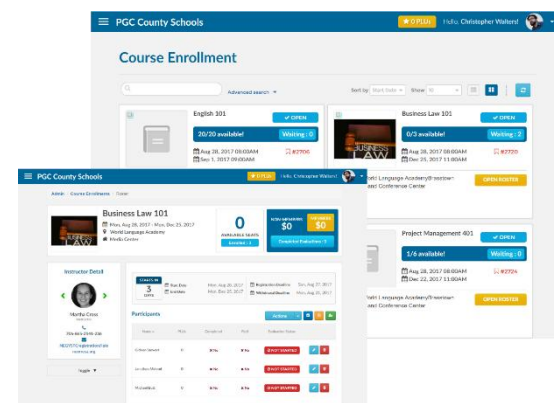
PGC County Schools
0 PLUs Hello, Christopher Walters!

Course Enrollment

Advanced search
Sort by Start Date Show 10

English 101
OPEN
20/20 available!
Waiting : 0
Aug 28, 2017 08:00AM
Sep 1, 2017 09:00AM
#2706

Business Law 101
OPEN
0/3 available!
Waiting : 2
Aug 28, 2017 08:00AM
Dec 25, 2017 11:00AM
#2720
World Language Academy@Hometown
OPEN ROSTER

Project Management 401
OPEN
1/6 available!
Waiting : 0
Aug 28, 2017 08:00AM
Dec 22, 2017 11:00AM
#2724
World Language Academy@Hometown
Conference Center
OPEN ROSTER

PGC County Schools
0 PLUs Hello, Christopher Walters!
Admin Course Enrollments Home

Business Law 101
Mon, Aug 28, 2017 - Mon, Dec 25, 2017
World Language Academy
Media Center
0
AVAILABLE SEATS
Enrolled : 3
$0
$0
Completed Evaluations : 0

Instructor Detail
Martha Cross
Toggle

3
DAYS
Start Date
End Date
Mon, Aug 28, 2017
Mon, Dec 25, 2017
Registration Deadline
Withdrawal Deadline
Sun, Aug 27, 2017
Sun, Aug 27, 2017

Participants
Actions
Name
NOT STARTED
NOT STARTED
NOT STARTED